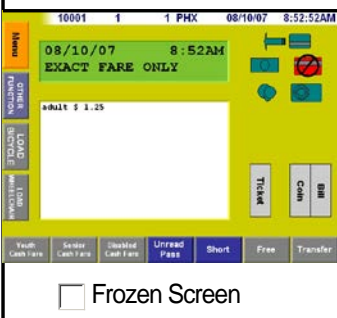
10001 1 1 PHX 08/10/07 8:52:52AM

Menu

OTHER FUNCTION

LOAD BICYCLE

LOAD WHEELCHAIR

08/10/07 8:52AM
EXACT FARE ONLY

adult $ 1.25

Ticket

Coin

Bill

Youth Cash Fare

Senior Cash Fare

Disabled Cash Fare

Unread Pass

Short

Free

Transfer

Frozen Screen